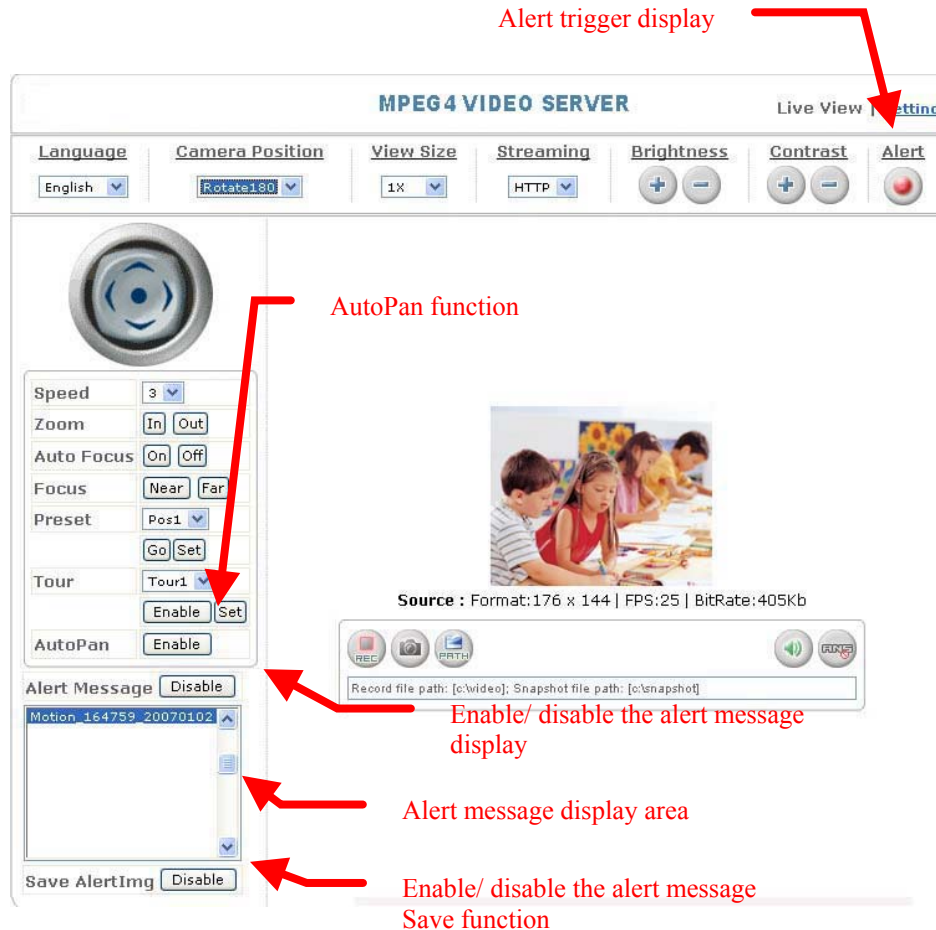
Alert trigger display

MPEG4 VIDEO SERVER

Live View | Settin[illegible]

Language
English

Camera Position
Rotate180

View Size
1X

Streaming
HTTP

Brightness

Contrast

Alert

AutoPan function

| Speed | 3 |
|---|---|
| Zoom | In Out |
| Auto Focus | On Off |
| Focus | Near Far |
| Preset | Pos1 |
| | Go Set |
| Tour | Tour1 |
| | Enable Set |
| AutoPan | Enable |

Alert Message Disable

Motion_164759_20070102

Save AlertImg Disable

Source : Format:176 x 144 | FPS:25 | BitRate:405Kb

REC

PATH

Record file path: [c:\video]; Snapshot file path: [c:\snapshot]

Enable/ disable the alert message display

Alert message display area

Enable/ disable the alert message Save function